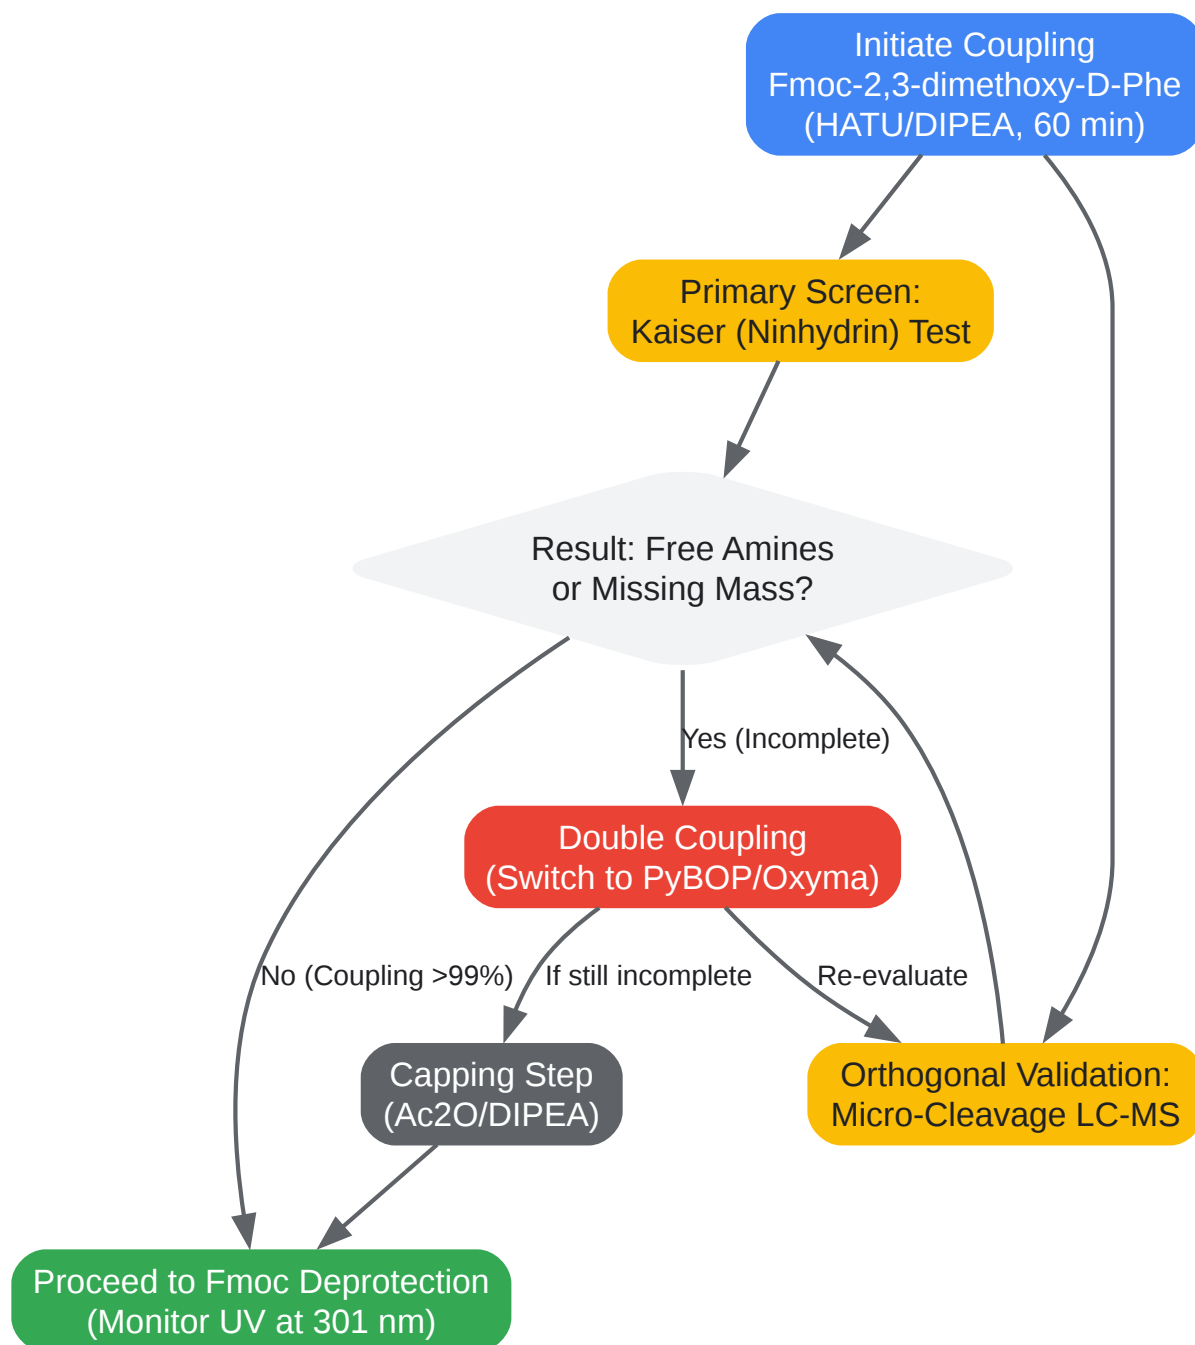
Initiate Coupling
Fmoc-2,3-dimethoxy-D-Phe
(HATU/DIPEA, 60 min)

Primary Screen:
Kaiser (Ninhydrin) Test

Result: Free Amines
or Missing Mass?

Yes (Incomplete)

Double Coupling
(Switch to PyBOP/Oxyma)

No (Coupling >99%)

If still incomplete

Re-evaluate

Capping Step
(Ac2O/DIPEA)

Orthogonal Validation:
Micro-Cleavage LC-MS

Proceed to Fmoc Deprotection
(Monitor UV at 301 nm)